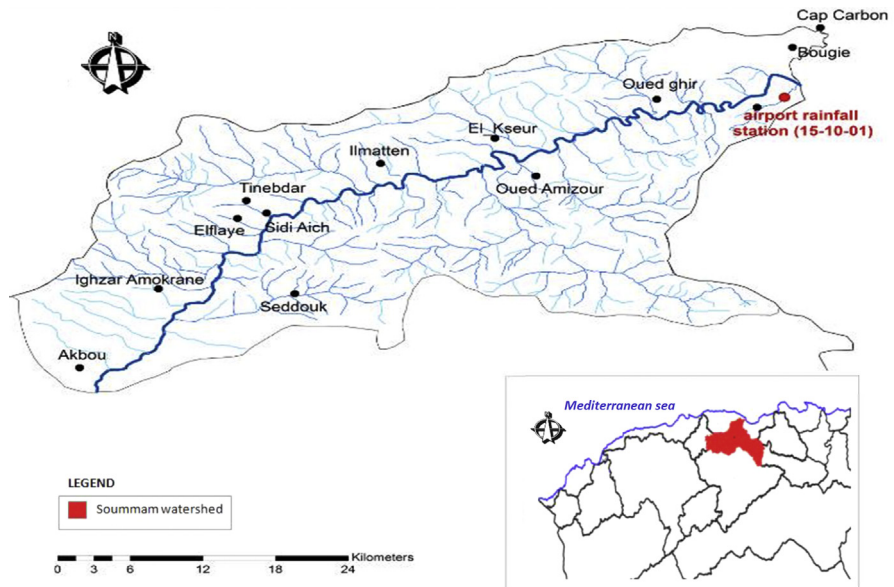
Cap Carbon
Bougie
Oued ghir
airport rainfall station (15-10-01)
El Kseur
Ilmatten
Oued Amizour
Tinebdar
Elflaye
Sidi Aich
Ighzar Amokrane
Seddouk
Akbou
Mediterranean sea
LEGEND
Soummam watershed
0 3 6 12 18 24
Kilometers